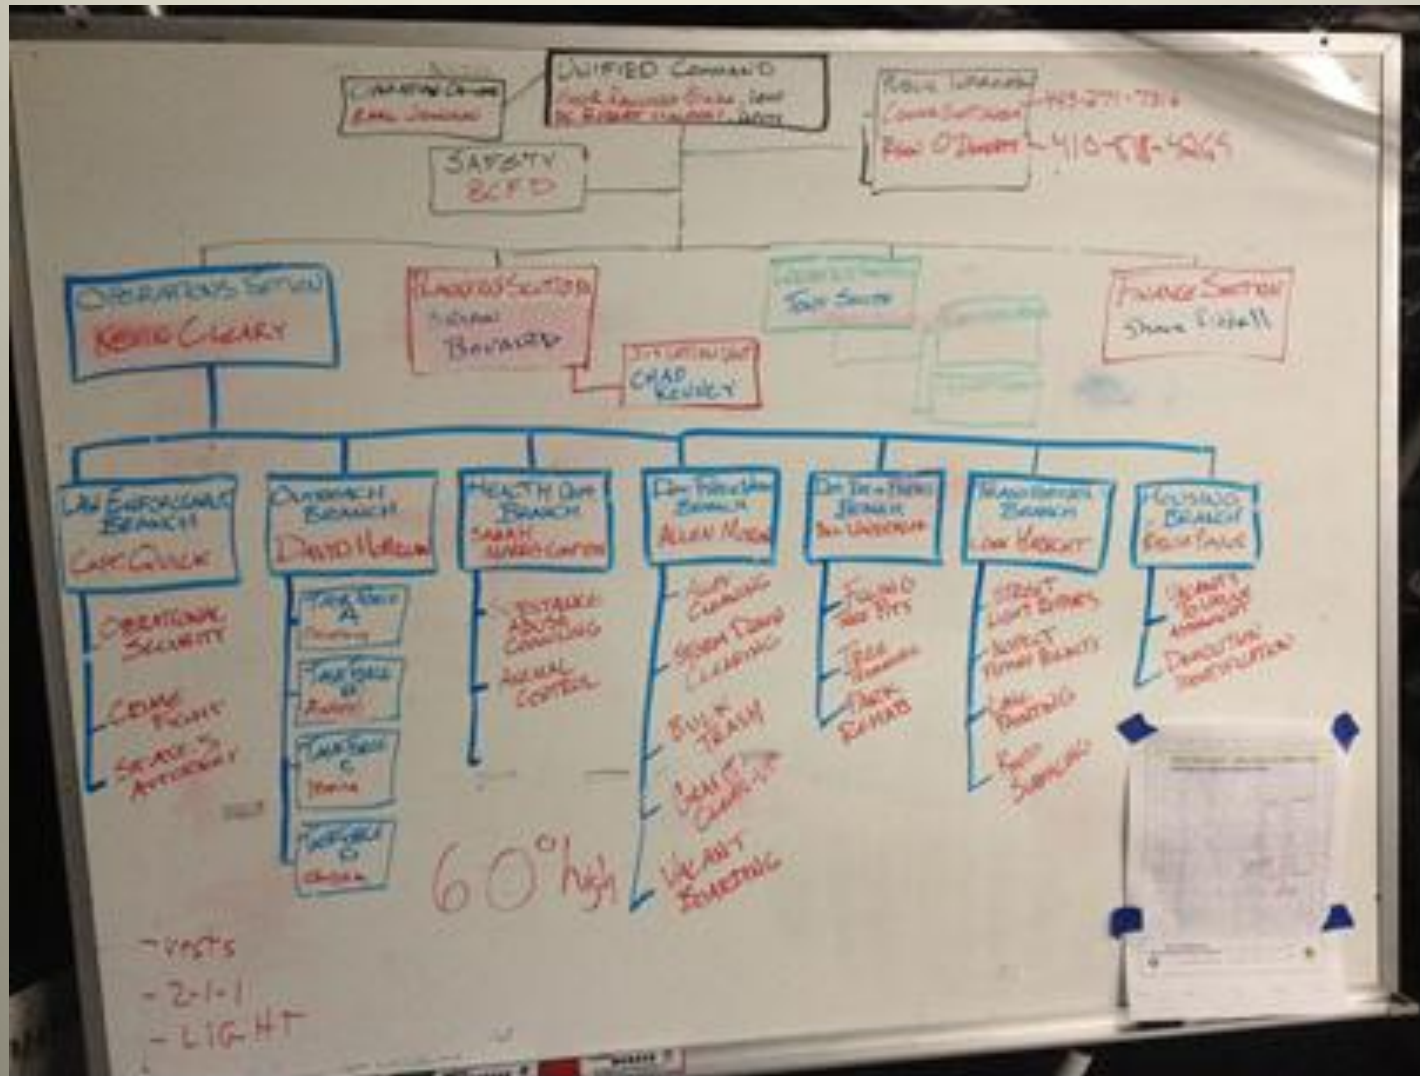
UNIFIED COMMAND
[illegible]

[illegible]

SAFETY
BCFD

PUBLIC INFORMATION
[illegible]
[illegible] O'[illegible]
443-271-7816
410-818-4265

OPERATIONS SECTION
KEVIN CLEARY

PLANNING SECTION
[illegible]
BAVARO

SITUATION UNIT
CHAD KENNEY

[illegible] SECTION
TONY SMITH

FINANCE SECTION
Shane Pizzell

LAW ENFORCEMENT BRANCH
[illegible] QUICK
OPERATIONAL SECURITY
CRIME FIGHT
STATE'S ATTORNEY

OUTREACH BRANCH
DAVID MORGAN
TASK FORCE A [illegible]
TASK FORCE B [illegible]
TASK FORCE C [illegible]
TASK FORCE D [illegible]

HEALTH DEPT BRANCH
SARAH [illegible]
SUBSTANCE ABUSE COUNSELING
ANIMAL CONTROL

DPW BRANCH
ALLEN MOORE
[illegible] CLEANING
STORM DRAIN CLEANING
BULK TRASH
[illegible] CLEAN UP
VACANT BOARDING

DPT REC & PARKS BRANCH
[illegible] UNDERWOOD
FILLING TREE PITS
TREE TRIMMING
PARK REHAB

TRANSPORTATION BRANCH
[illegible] HARGET
STREET LIGHT REPAIRS
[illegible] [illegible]
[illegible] PAINTING
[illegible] SIGNAGE

HOUSING BRANCH
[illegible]
VACANTS TO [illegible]
DEMOLITION IDENTIFICATION

60° high

-VESTS
-2-1-1
-LIGHT